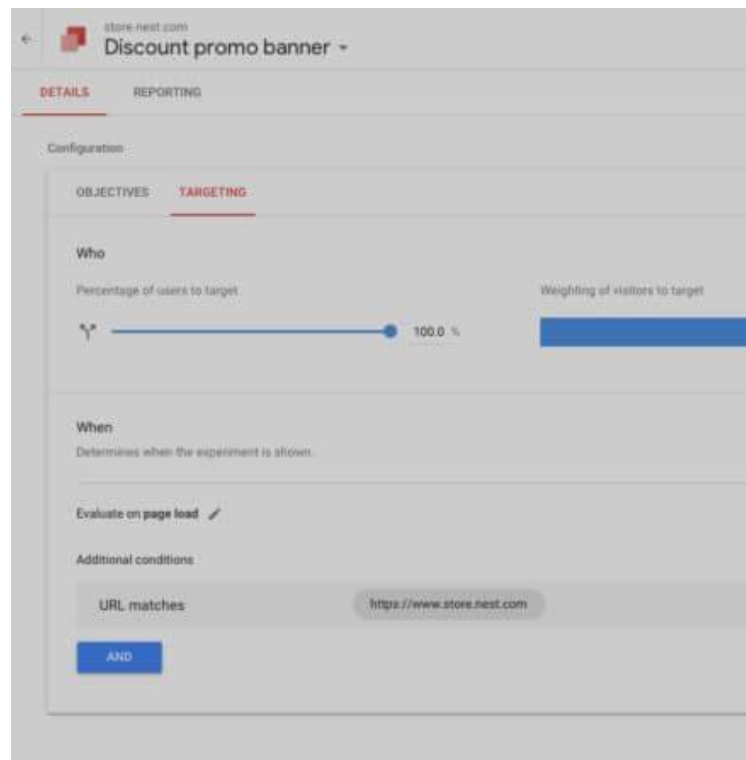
store-nest.com
Discount promo banner

DETAILS
REPORTING

Configuration

OBJECTIVES
TARGETING

Who

Percentage of users to target

100.0 %

Weighting of visitors to target

When

Determines when the experiment is shown.

Evaluate on page load

Additional conditions

URL matches
https://www.store.nest.com

AND